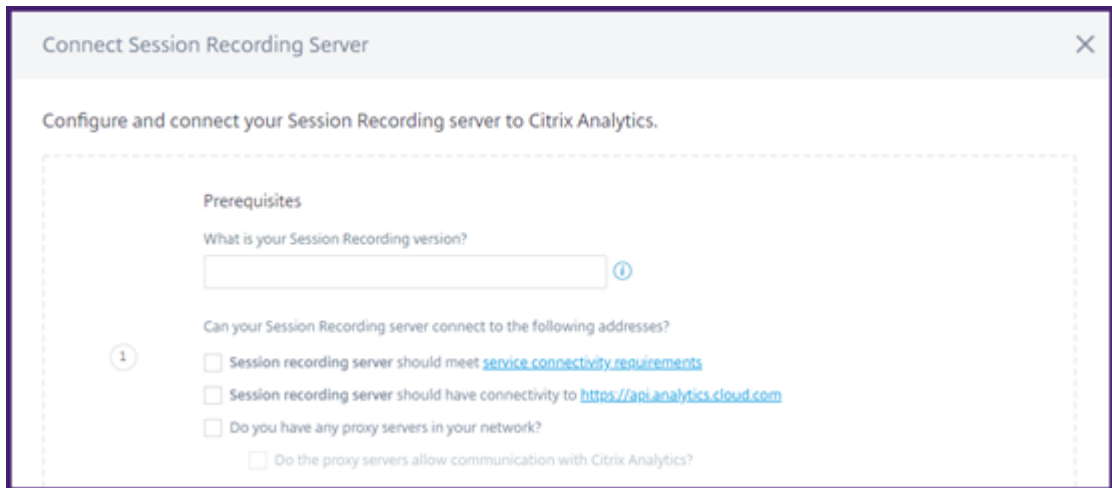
Connect Session Recording Server

×

Configure and connect your Session Recording server to Citrix Analytics.

Prerequisites

What is your Session Recording version?

ⓘ

Can your Session Recording server connect to the following addresses?

1

Session recording server should meet service connectivity requirements

Session recording server should have connectivity to https://api.analytics.cloud.com

Do you have any proxy servers in your network?

Do the proxy servers allow communication with Citrix Analytics?